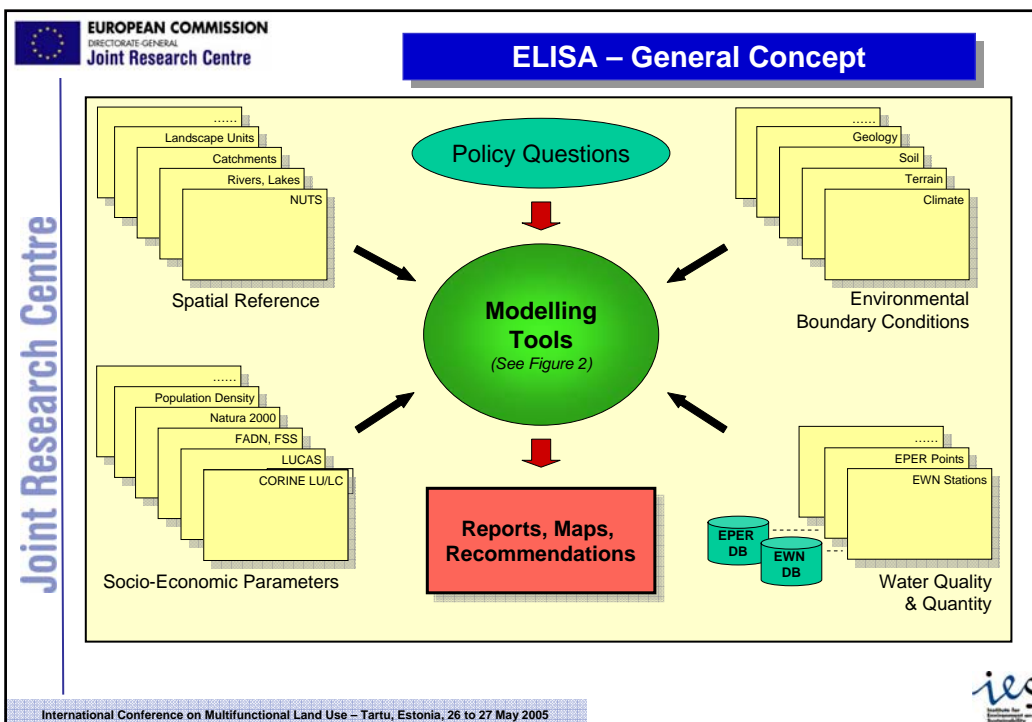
EUROPEAN COMMISSION
DIRECTORATE-GENERAL
Joint Research Centre

ELISA – General Concept

Joint Research Centre

......
Landscape Units
Catchments
Rivers, Lakes
NUTS

Spatial Reference

Policy Questions

Modelling Tools
(See Figure 2)

......
Geology
Soil
Terrain
Climate

Environmental Boundary Conditions

......
Population Density
Natura 2000
FADN, FSS
LUCAS
CORINE LU/LC

Socio-Economic Parameters

Reports, Maps, Recommendations

......
EPER Points
EWN Stations

EPER DB
EWN DB

Water Quality & Quantity

International Conference on Multifunctional Land Use – Tartu, Estonia, 26 to 27 May 2005

ies